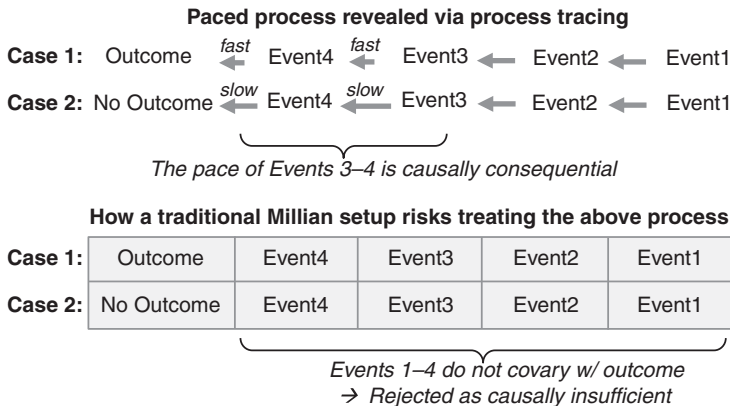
**Paced process revealed via process tracing**

Case 1: Outcome *fast* Event4 *fast* Event3 Event2 Event1

Case 2: No Outcome *slow* Event4 *slow* Event3 Event2 Event1

*The pace of Events 3–4 is causally consequential*

**How a traditional Millian setup risks treating the above process**

| Case 1: | Outcome | Event4 | Event3 | Event2 | Event1 |
|---|---|---|---|---|---|
| Case 2: | No Outcome | Event4 | Event3 | Event2 | Event1 |

*Events 1–4 do not covary w/ outcome*
*→ Rejected as causally insufficient*